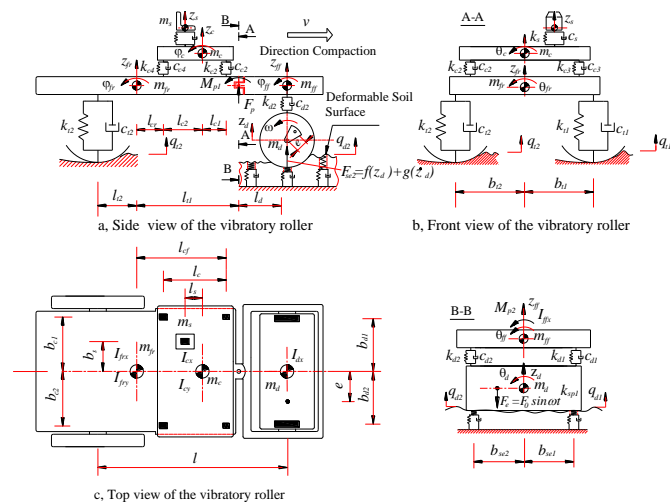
$m_s$ $z_s$ B A $v$
$\varphi_c$ $z_c$ $m_c$ Direction Compaction
$z_{fr}$ $k_{c4}$ $c_{c4}$ $k_{c2}$ $c_{c2}$ $z_{ff}$
$\varphi_{fr}$ $m_{fr}$ $M_{p1}$ $\varphi_{ff}$ $m_{ff}$
$F_p$ $k_{d2}$ $c_{d2}$ Deformable Soil Surface
$k_{t2}$ $c_{t2}$ $l_{c'}$ $l_{c2}$ $l_{c1}$ A $z_d$ $\omega$ $\varphi_d$ $m_d$ $e$
$q_{t2}$ $q_{d2}$
B $F_{s2}=f(z_d)+g(\dot{z}_d)$
$l_{t2}$ $l_{t1}$ $l_d$
a, Side view of the vibratory roller

A-A
$z_s$ $k_s$ $c_s$
$\theta_c$ $m_c$
$k_{c2}$ $c_{c2}$ $z_{ff}$ $k_{c3}$ $c_{c3}$
$m_{fr}$ $\theta_{fr}$
$k_{t2}$ $c_{t2}$ $k_{t1}$ $c_{t1}$
$q_{t2}$ $q_{t1}$
$b_{t2}$ $b_{t1}$
b, Front view of the vibratory roller

$l_{cf}$
$l_c$
$l_s$
$b_{t1}$ $b_s$ $I_{frx}$ $m_{fr}$ $m_s$ $I_{cx}$ $I_{dx}$ $b_{d1}$
$b_{t2}$ $I_{fry}$ $I_{cy}$ $m_c$ $m_d$ $e$ $b_{d2}$
$l$
c, Top view of the vibratory roller

B-B
$M_{p2}$ $z_{ff}$ $I_{ffx}$
$\theta_{ff}$ $m_{ff}$
$k_{d2}$ $c_{d2}$ $k_{d1}$ $c_{d1}$
$\theta_d$ $z_d$ $m_d$
$q_{d2}$ $F_e=F_0\ sin\omega t$ $k_{sp1}$ $q_{d1}$
$b_{se2}$ $b_{se1}$